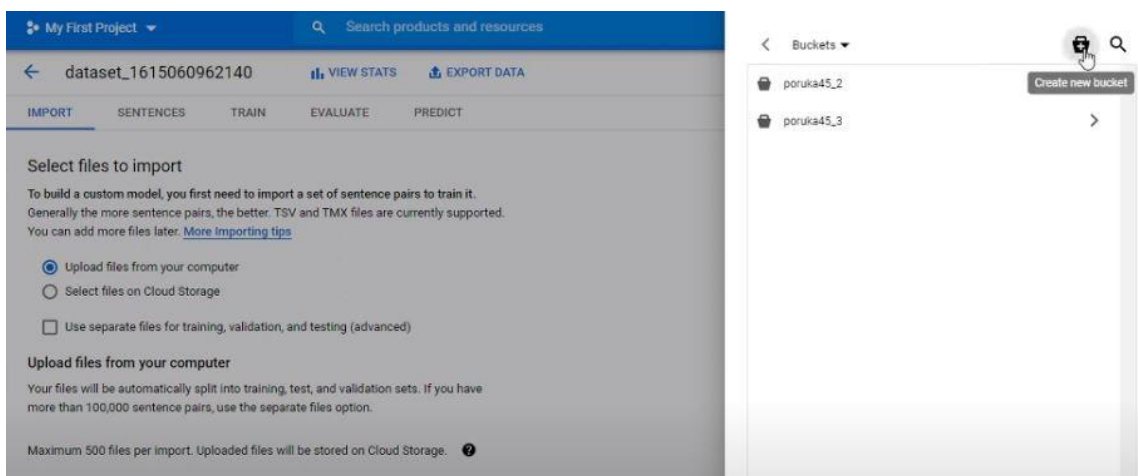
My First Project ▾

Search products and resources

← dataset_1615060962140   VIEW STATS   EXPORT DATA

IMPORT   SENTENCES   TRAIN   EVALUATE   PREDICT

Select files to import

To build a custom model, you first need to import a set of sentence pairs to train it. Generally the more sentence pairs, the better. TSV and TMX files are currently supported. You can add more files later. More Importing tips

Upload files from your computer

Select files on Cloud Storage

Use separate files for training, validation, and testing (advanced)

Upload files from your computer

Your files will be automatically split into training, test, and validation sets. If you have more than 100,000 sentence pairs, use the separate files option.

Maximum 500 files per import. Uploaded files will be stored on Cloud Storage.

< Buckets ▾

Create new bucket

poruka45_2

poruka45_3 >